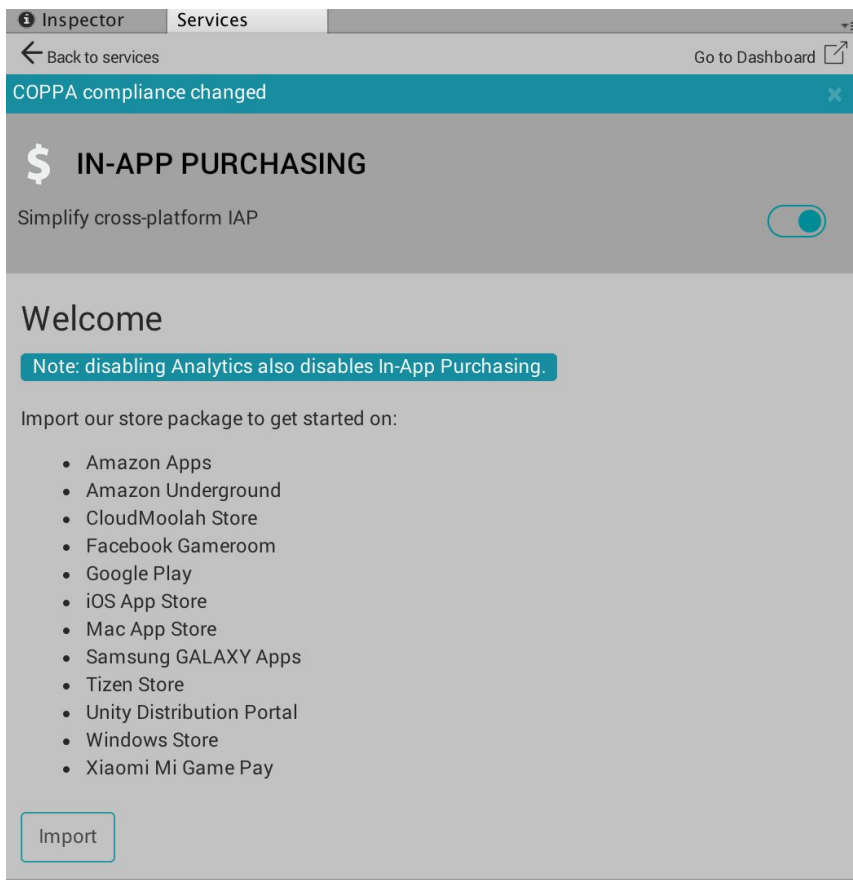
Inspector Services

Back to services

Go to Dashboard

COPPA compliance changed

IN-APP PURCHASING

Simplify cross-platform IAP

Welcome

Note: disabling Analytics also disables In-App Purchasing.

Import our store package to get started on:

- Amazon Apps
- Amazon Underground
- CloudMoolah Store
- Facebook Gameroom
- Google Play
- iOS App Store
- Mac App Store
- Samsung GALAXY Apps
- Tizen Store
- Unity Distribution Portal
- Windows Store
- Xiaomi Mi Game Pay

Import